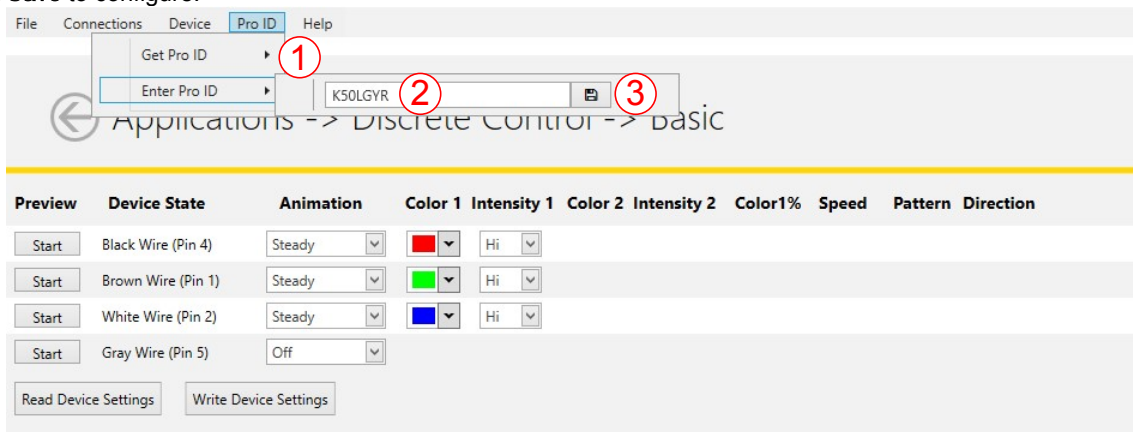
Save to configure.

File Connections Device Pro ID Help

Get Pro ID
1
Enter Pro ID
K50LGYR 2 3

Applications -> Discrete Control -> Basic

| Preview | Device State | Animation | Color 1 | Intensity 1 | Color 2 | Intensity 2 | Color1% | Speed | Pattern | Direction |
|---|---|---|---|---|---|---|---|---|---|---|
| Start | Black Wire (Pin 4) | Steady | | Hi | | | | | | |
| Start | Brown Wire (Pin 1) | Steady | | Hi | | | | | | |
| Start | White Wire (Pin 2) | Steady | | Hi | | | | | | |
| Start | Gray Wire (Pin 5) | Off | | | | | | | | |

Read Device Settings Write Device Settings